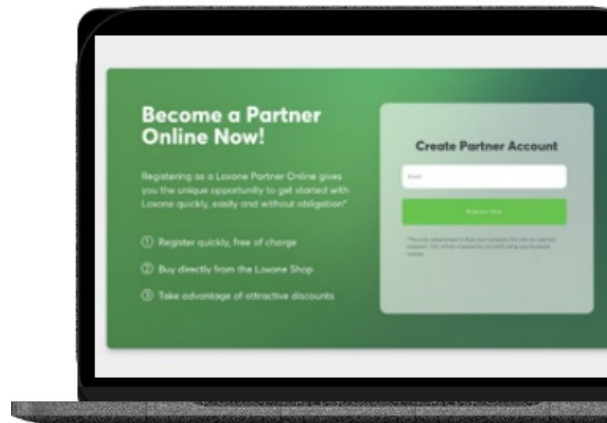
Become a Partner Online Now!

Registering as a Loxone Partner Online gives you the unique opportunity to get started with Loxone quickly, easily and without obligation*

① Register quickly, free of charge

② Buy directly from the Loxone Shop

③ Take advantage of attractive discounts

Create Partner Account

Email

Register Now

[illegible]